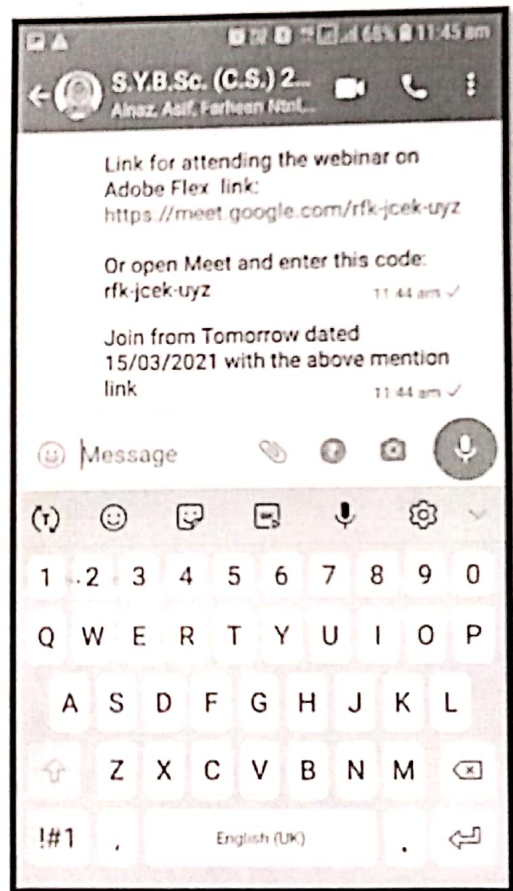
68% 11:45 am

S.Y.B.Sc. (C.S.) 2...
Ainaz, Asif, Farheen Ntnl,...

Link for attending the webinar on Adobe Flex link:
https://meet.google.com/rfk-jcek-uyz

Or open Meet and enter this code:
rfk-jcek-uyz
11:44 am

Join from Tomorrow dated 15/03/2021 with the above mention link
11:44 am

Message

1 2 3 4 5 6 7 8 9 0
Q W E R T Y U I O P
A S D F G H J K L
Z X C V B N M
!#1 , English (UK) .